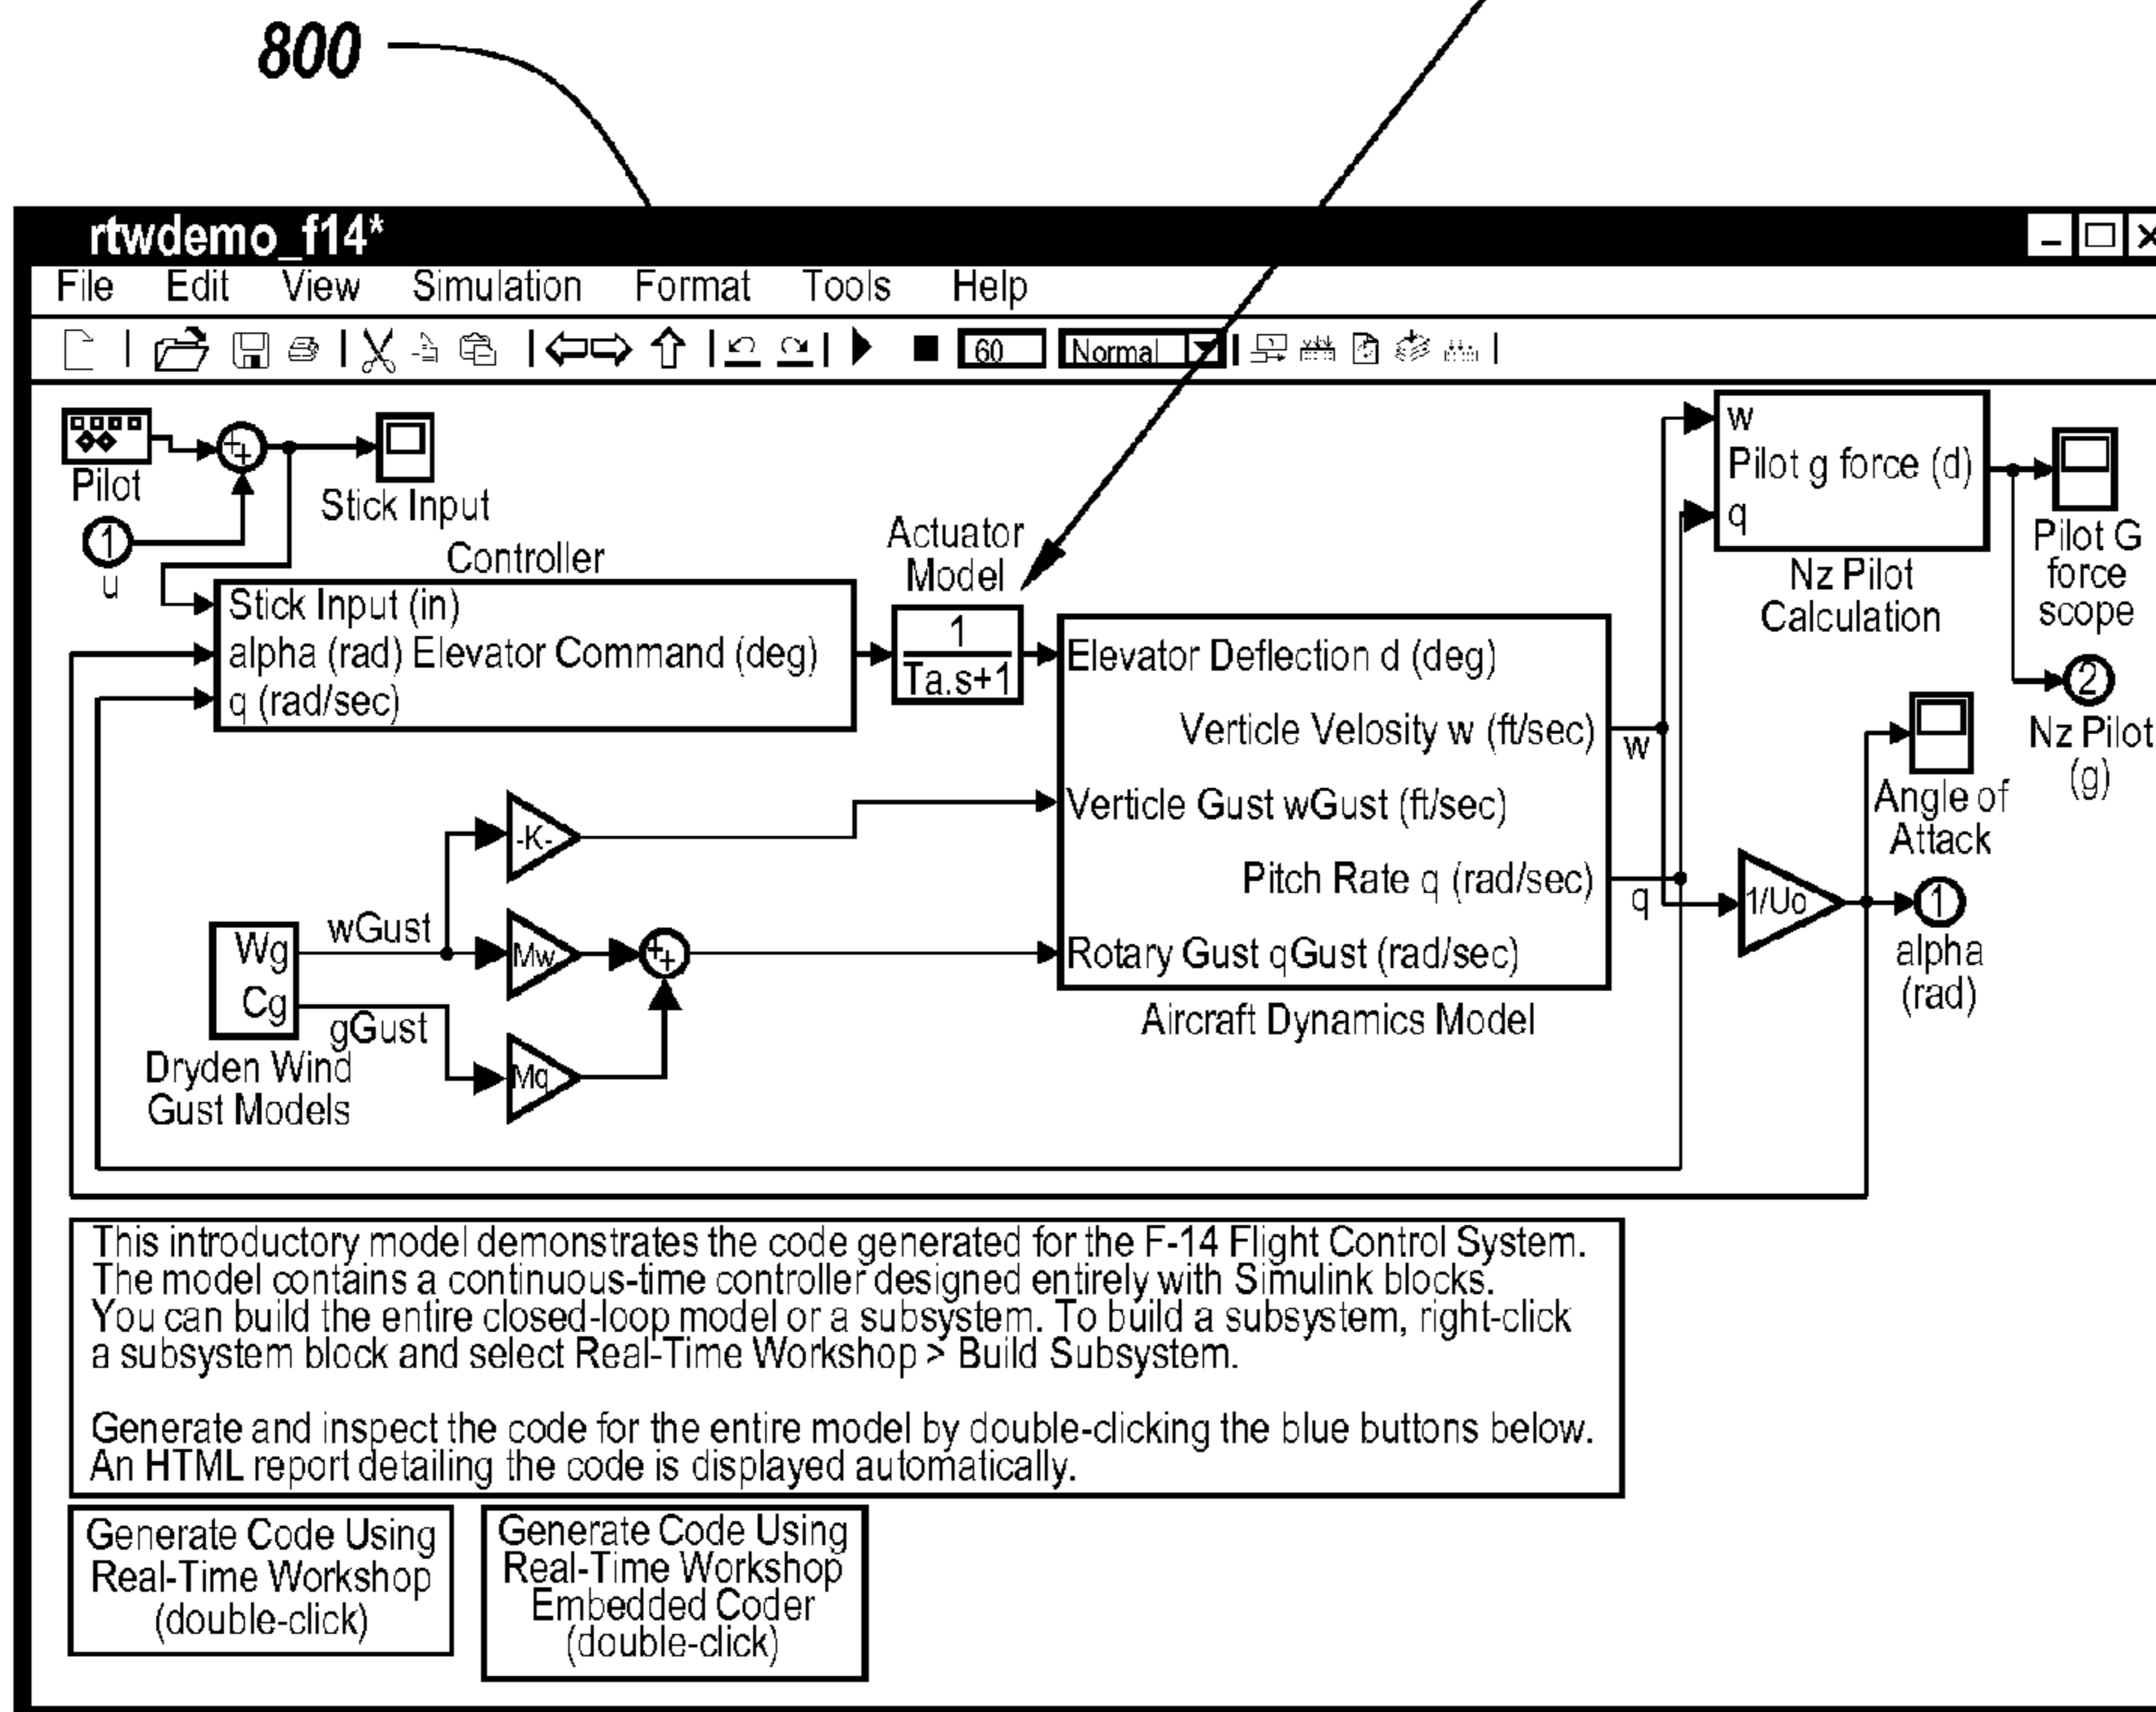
800

rtwdemo_f14*

File Edit View Simulation Format Tools Help

60 Normal

Pilot

1
u

Stick Input

Controller

Stick Input (in)
alpha (rad) Elevator Command (deg)
q (rad/sec)

Actuator Model

$\frac{1}{Ta.s+1}$

Elevator Deflection d (deg)
Verticle Velosity w (ft/sec)
Verticle Gust wGust (ft/sec)
Pitch Rate q (rad/sec)
Rotary Gust qGust (rad/sec)

Aircraft Dynamics Model

w
q

w
Pilot g force (d)
q

Nz Pilot Calculation

Pilot G force scope

2
Nz Pilot (g)

Angle of Attack

1/Uo

1
alpha (rad)

-K-

Mw

Mq

Wg
Cg

wGust
gGust

Dryden Wind Gust Models

This introductory model demonstrates the code generated for the F-14 Flight Control System. The model contains a continuous-time controller designed entirely with Simulink blocks. You can build the entire closed-loop model or a subsystem. To build a subsystem, right-click a subsystem block and select Real-Time Workshop > Build Subsystem.

Generate and inspect the code for the entire model by double-clicking the blue buttons below. An HTML report detailing the code is displayed automatically.

Generate Code Using Real-Time Workshop (double-click)

Generate Code Using Real-Time Workshop Embedded Coder (double-click)